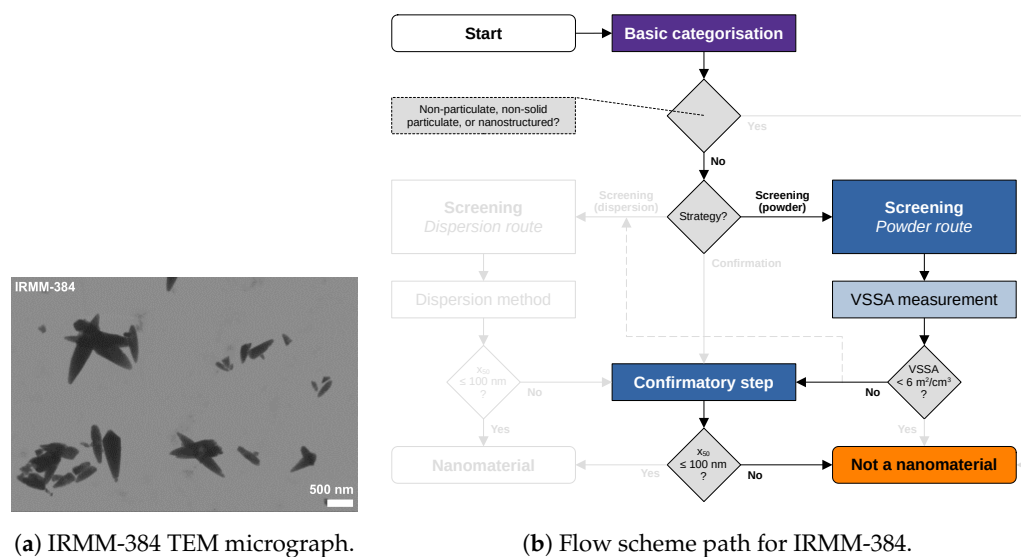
IRMM-384

500 nm

(a) IRMM-384 TEM micrograph.

Start

Basic categorisation

Non-particulate, non-solid particulate, or nanostructured?

Yes

No

Screening Dispersion route

Screening (dispersion)

Strategy?

Screening (powder)

Screening Powder route

Confirmation

VSSA measurement

Dispersion method

$x_{50}$ ≤ 100 nm ?

No

Confirmatory step

No

VSSA < 6 m²/cm³ ?

Yes

Yes

Nanomaterial

Yes

$x_{50}$ ≤ 100 nm ?

No

Not a nanomaterial

(b) Flow scheme path for IRMM-384.